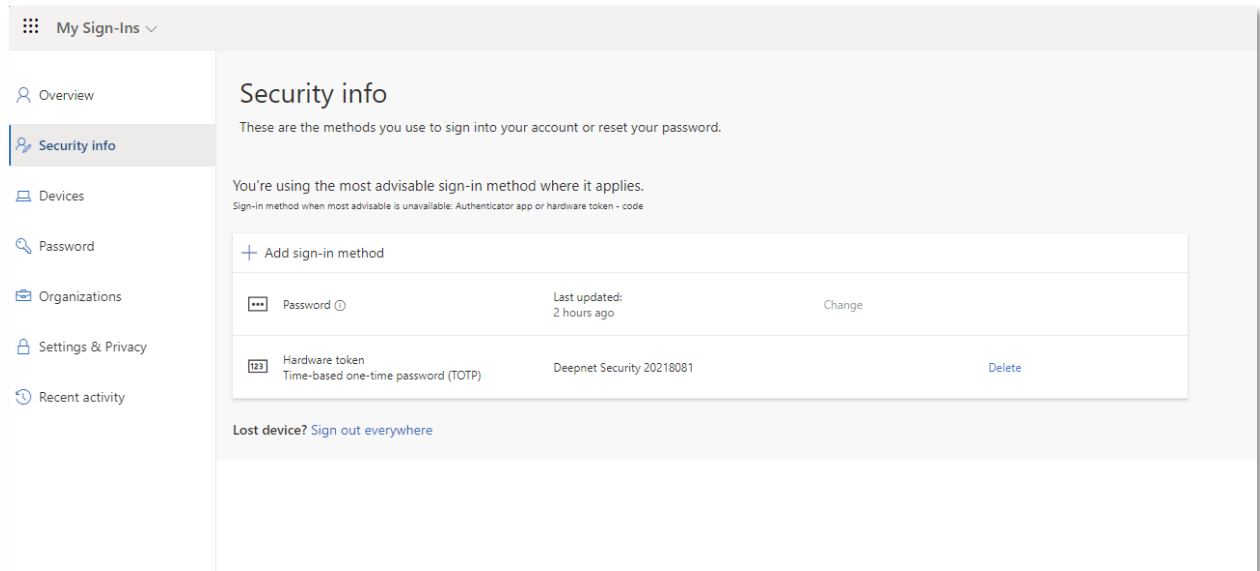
My Sign-Ins

Overview

Security info

Devices

Password

Organizations

Settings & Privacy

Recent activity

Security info

These are the methods you use to sign into your account or reset your password.

You're using the most advisable sign-in method where it applies.
Sign-in method when most advisable is unavailable: Authenticator app or hardware token - code

+ Add sign-in method

| | | | |
|---|---|---|---|
| ••• | Password ⓘ | Last updated: 2 hours ago | Change |
| 123 | Hardware token Time-based one-time password (TOTP) | Deepnet Security 20218081 | Delete |

Lost device? Sign out everywhere